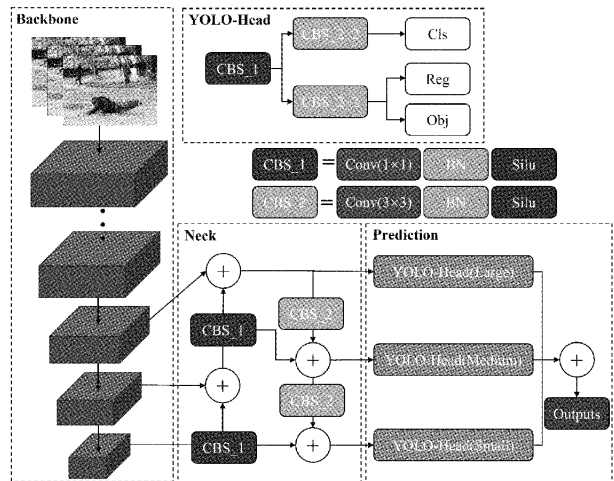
Backbone

YOLO-Head

CBS_1

CBS_2_2

Cls

CBS_2_2

Reg

Obj

CBS_1 = Conv(1×1) BN Silu

CBS_2 = Conv(3×3) BN Silu

Neck

+

CBS_1

CBS_2

+

+

CBS_2

CBS_1

+

Prediction

YOLO-Head(Large)

YOLO-Head(Medium)

+

Outputs

YOLO-Head(Small)